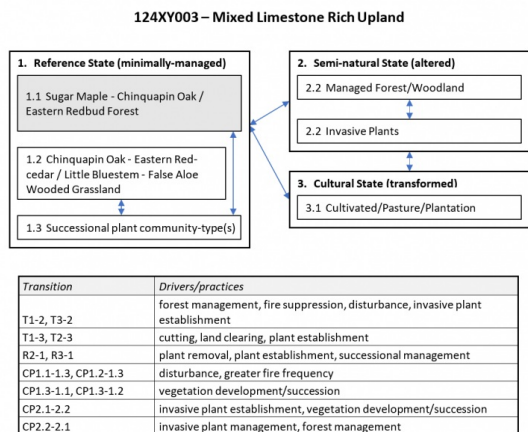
124XY003 – Mixed Limestone Rich Upland

1. Reference State (minimally-managed)

1.1 Sugar Maple - Chinquapin Oak / Eastern Redbud Forest

1.2 Chinquapin Oak - Eastern Red-cedar / Little Bluestem - False Aloe Wooded Grassland

1.3 Successional plant community-type(s)

2. Semi-natural State (altered)

2.2 Managed Forest/Woodland

2.2 Invasive Plants

3. Cultural State (transformed)

3.1 Cultivated/Pasture/Plantation

| Transition | Drivers/practices |
|---|---|
| T1-2, T3-2 | forest management, fire suppression, disturbance, invasive plant establishment |
| T1-3, T2-3 | cutting, land clearing, plant establishment |
| R2-1, R3-1 | plant removal, plant establishment, successional management |
| CP1.1-1.3, CP1.2-1.3 | disturbance, greater fire frequency |
| CP1.3-1.1, CP1.3-1.2 | vegetation development/succession |
| CP2.1-2.2 | invasive plant establishment, vegetation development/succession |
| CP2.2-2.1 | invasive plant management, forest management |